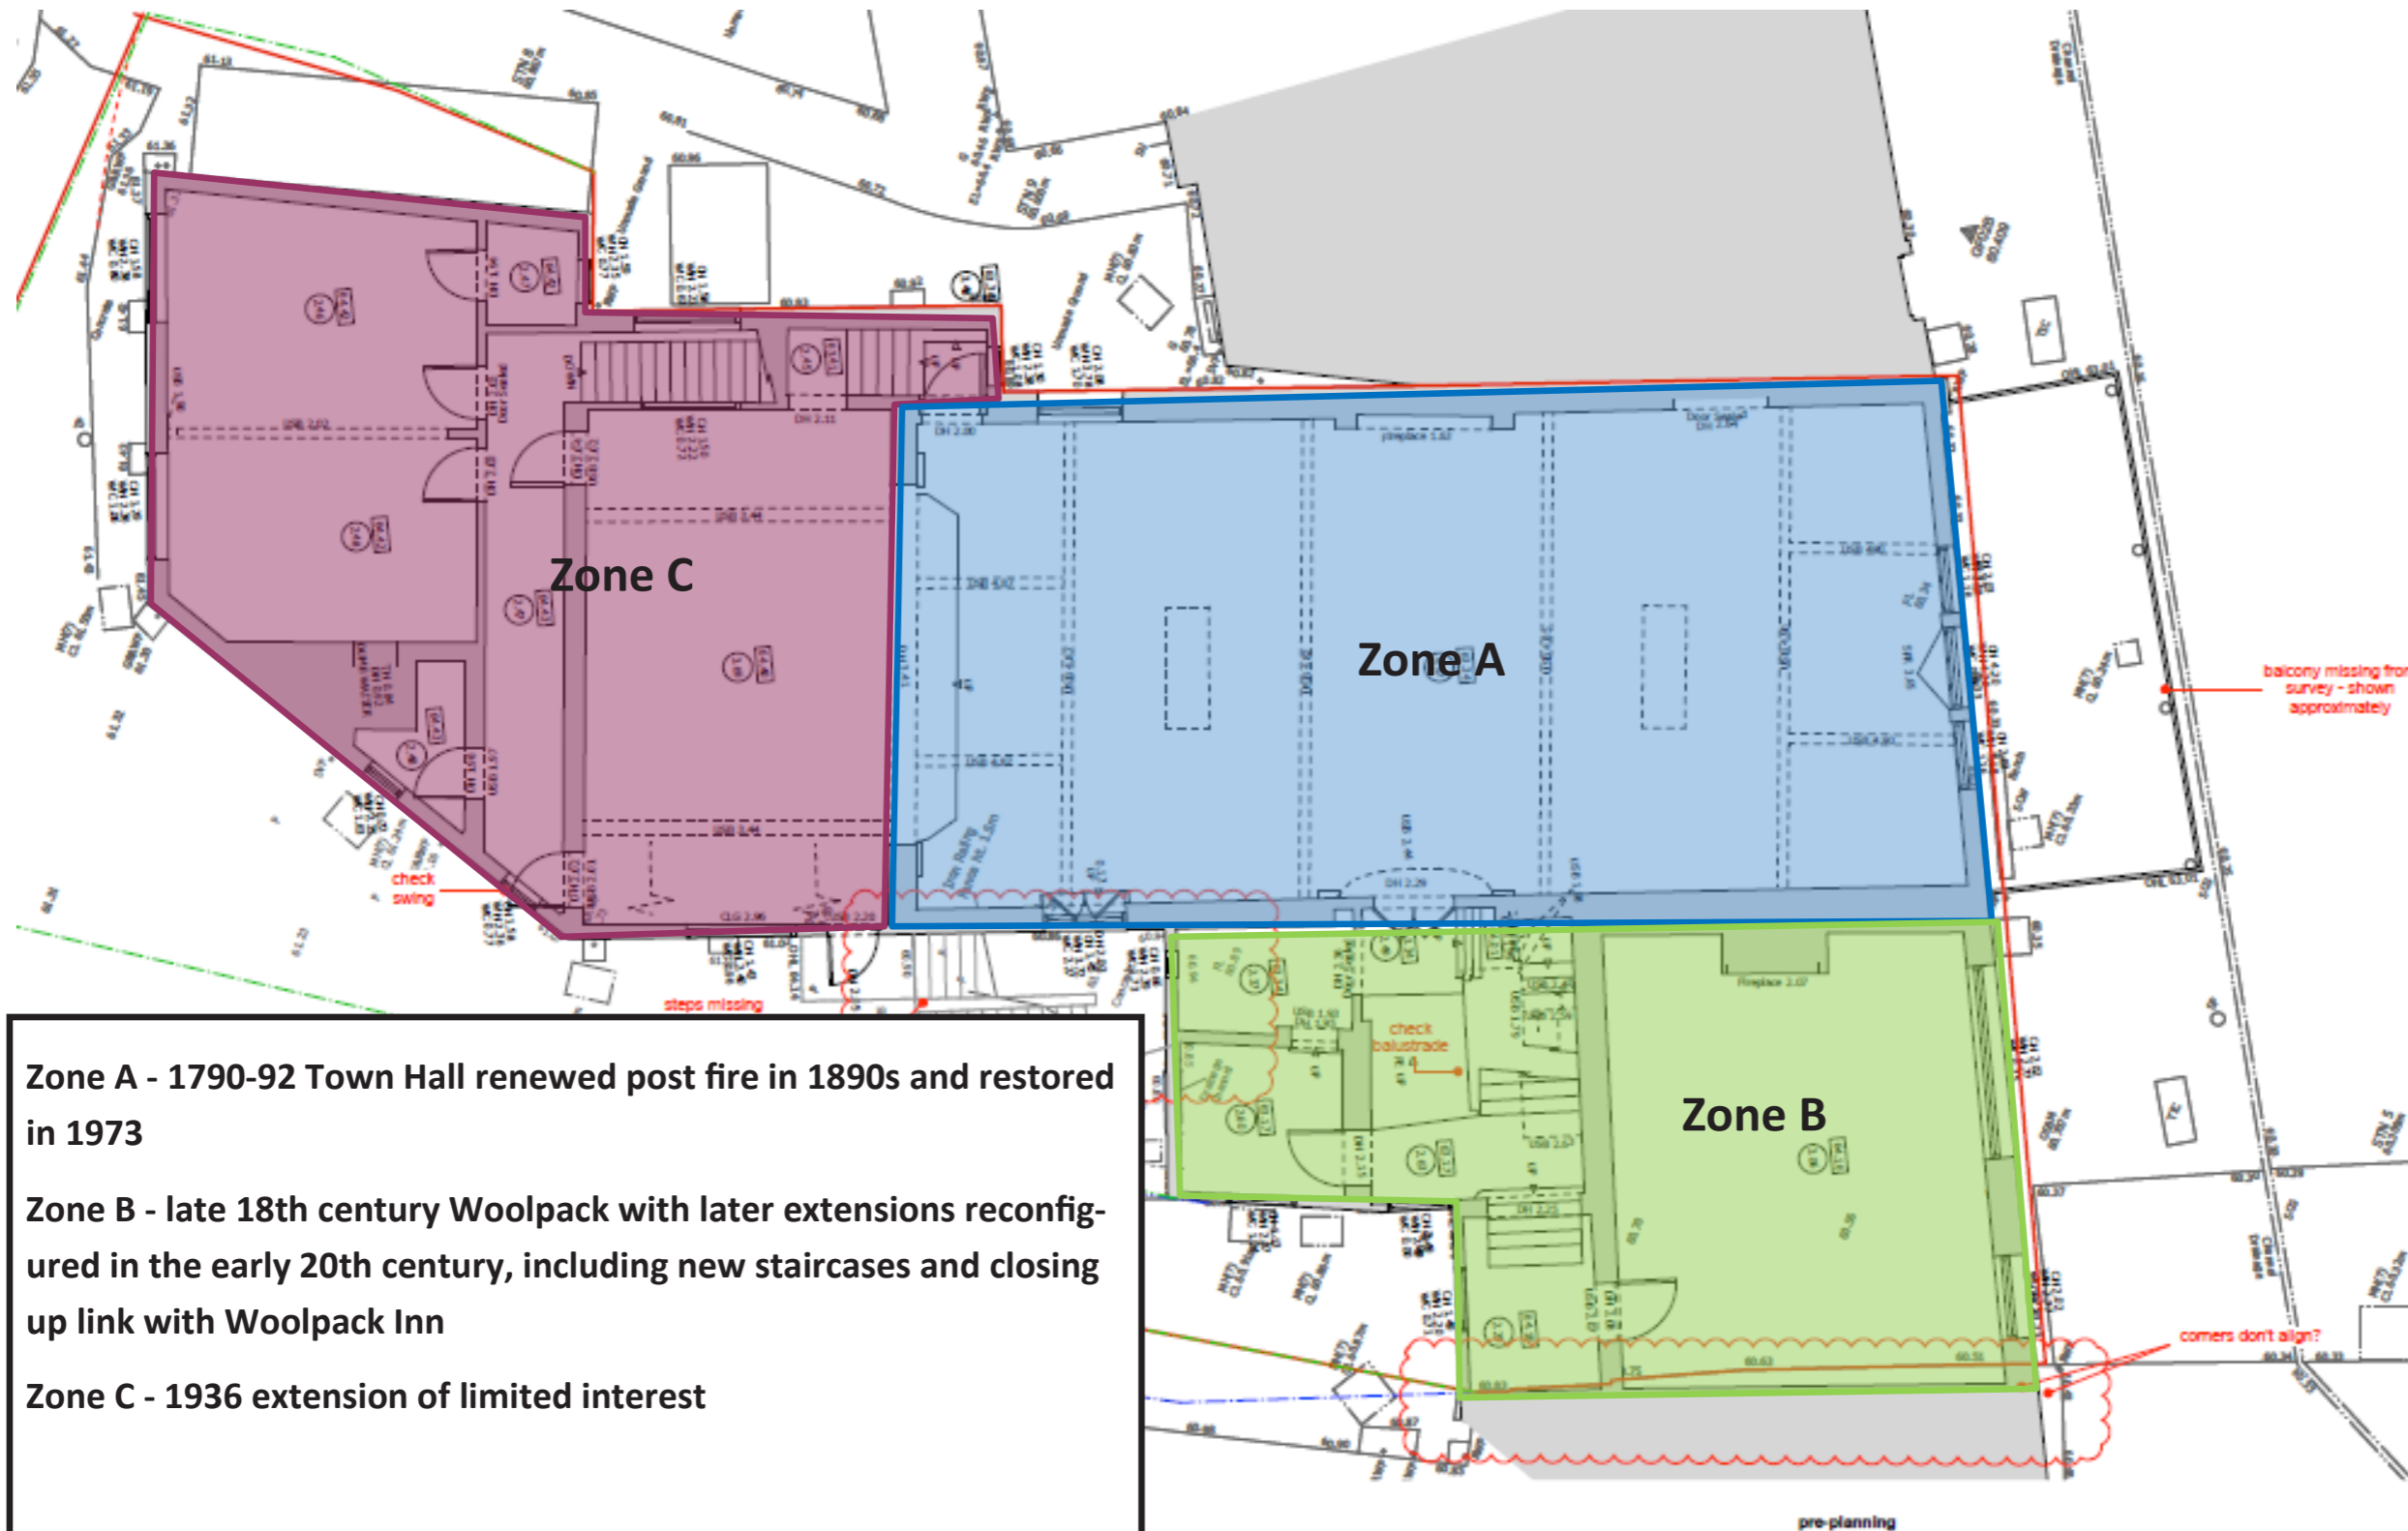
Zone C

Zone A

Zone B

balcony missing from survey - shown approximately

check swing

steps missing

check balustrade

corners don't align?

Zone A - 1790-92 Town Hall renewed post fire in 1890s and restored in 1973

Zone B - late 18th century Woolpack with later extensions reconfigured in the early 20th century, including new staircases and closing up link with Woolpack Inn

Zone C - 1936 extension of limited interest

pre-planning